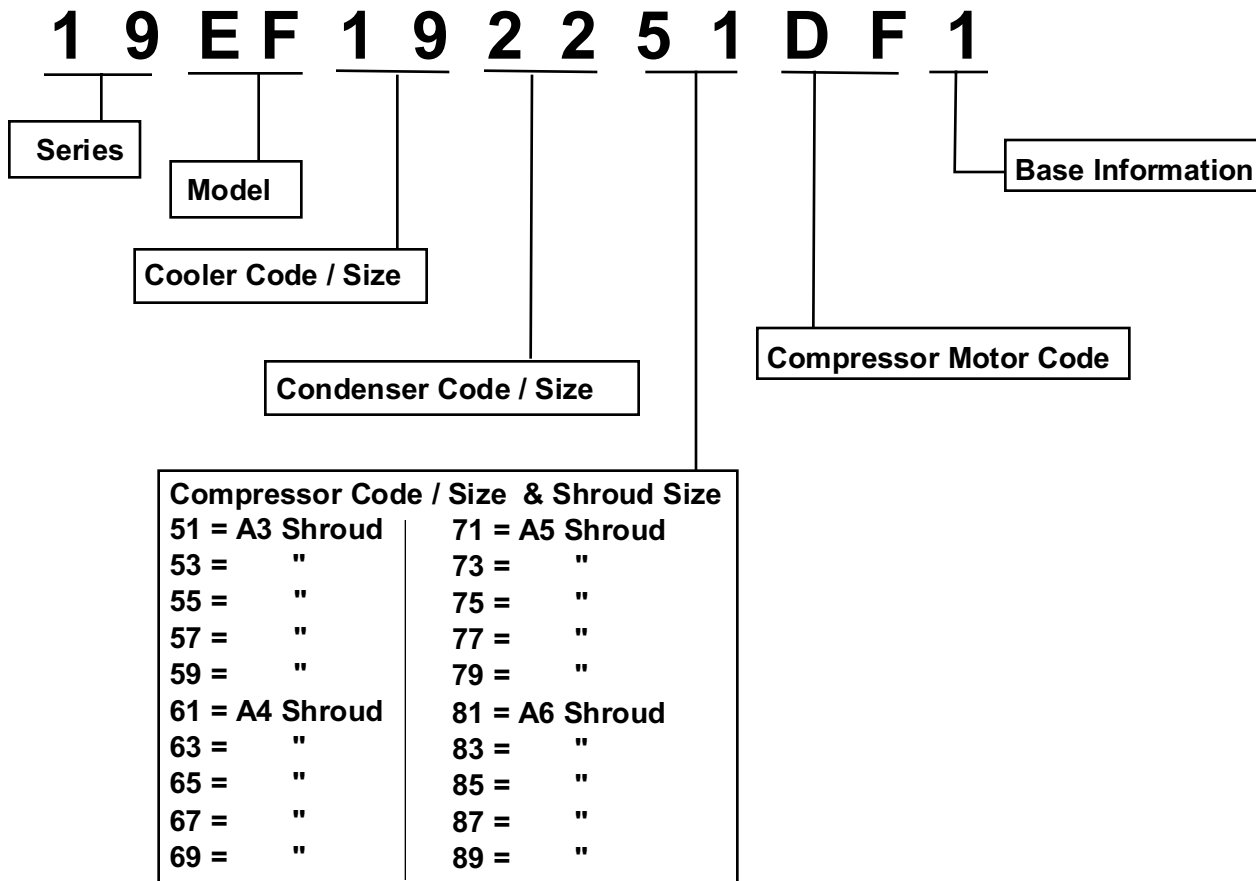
1 9 E F 1 9 2 2 5 1 D F 1

Series

Model

Cooler Code / Size

Condenser Code / Size

Compressor Motor Code

Base Information

Compressor Code / Size & Shroud Size

| | |
|---|---|
| 51 = A3 Shroud | 71 = A5 Shroud |
| 53 = " | 73 = " |
| 55 = " | 75 = " |
| 57 = " | 77 = " |
| 59 = " | 79 = " |
| 61 = A4 Shroud | 81 = A6 Shroud |
| 63 = " | 83 = " |
| 65 = " | 85 = " |
| 67 = " | 87 = " |
| 69 = " | 89 = " |